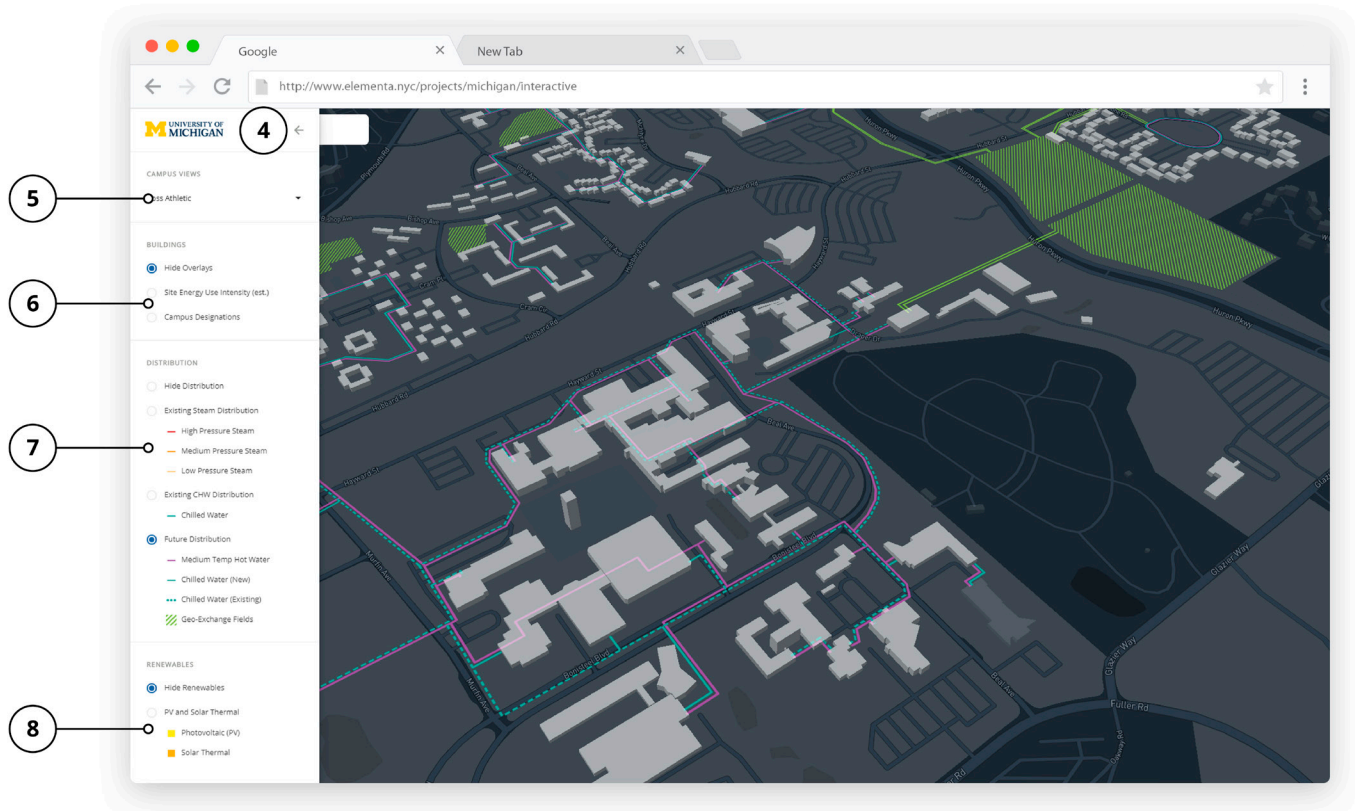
Google
New Tab
http://www.elementa.nyc/projects/michigan/interactive

M UNIVERSITY OF MICHIGAN
4
CAMPUS VIEWS
5
ss Athletic
BUILDINGS
Hide Overlays
6
Site Energy Use Intensity (est.)
Campus Designations
DISTRIBUTION
Hide Distribution
Existing Steam Distribution
High Pressure Steam
7
Medium Pressure Steam
Low Pressure Steam
Existing CHW Distribution
Chilled Water
Future Distribution
Medium Temp Hot Water
Chilled Water (New)
Chilled Water (Existing)
Geo-Exchange Fields
RENEWABLES
Hide Renewables
8
PV and Solar Thermal
Photovoltaic (PV)
Solar Thermal

Huron Pkwy
Hayward St
Hubbard Rd
Beal Ave
Murfin Ave
Bonisteel Blvd
Glazier Way
Fuller Rd
Huron Pkwy